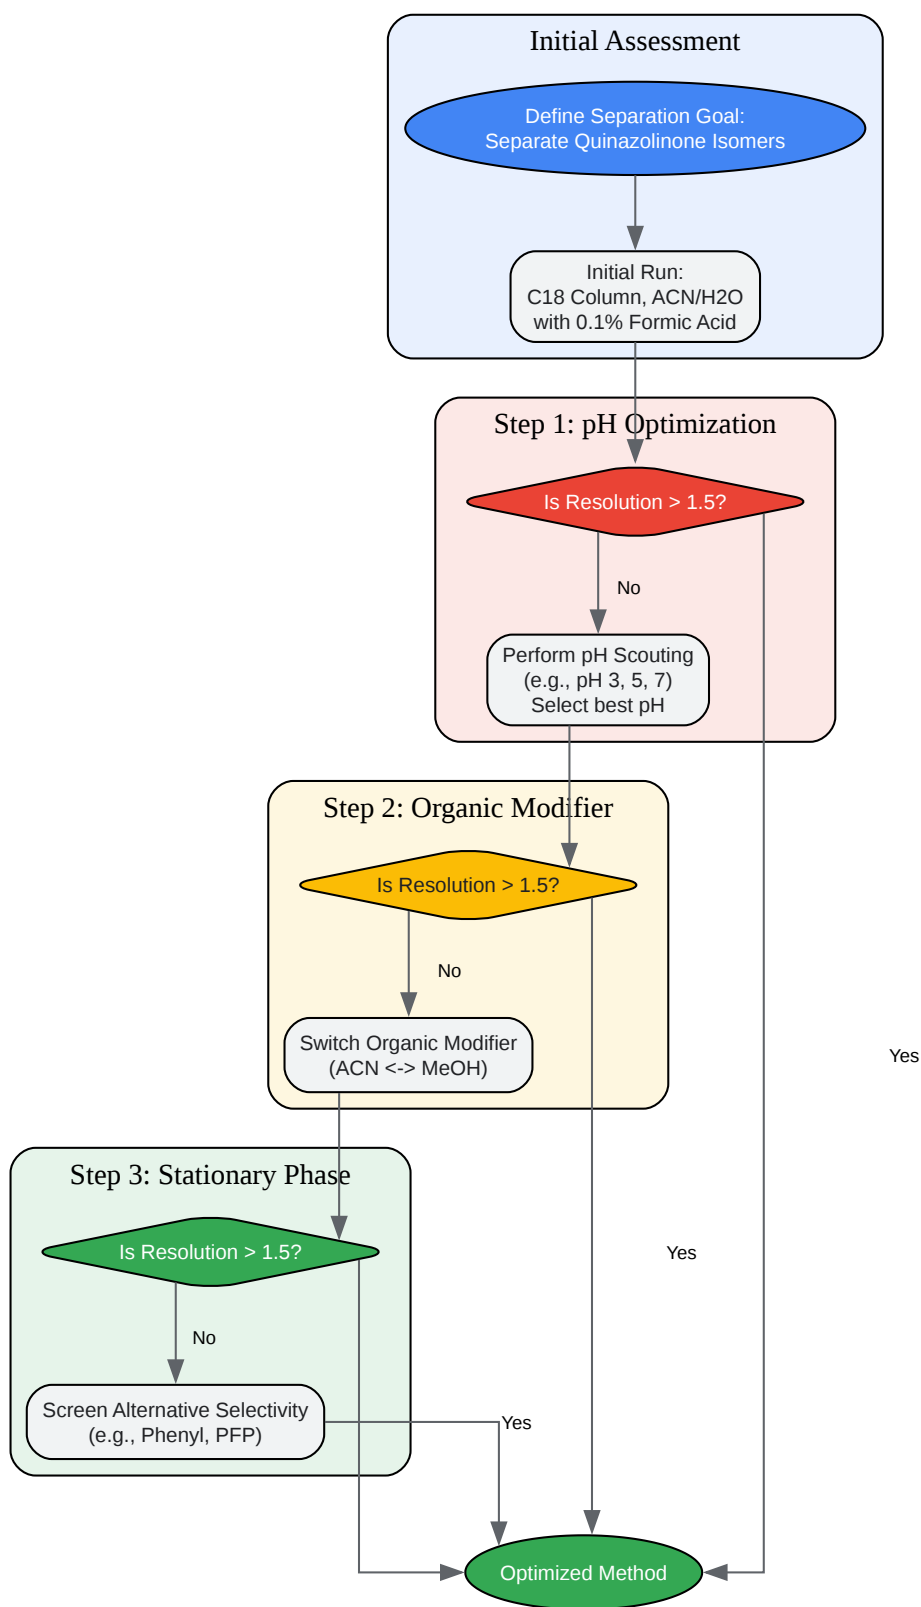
Initial Assessment

Define Separation Goal:
Separate Quinazolinone Isomers

Initial Run:
C18 Column, ACN/H2O
with 0.1% Formic Acid

Step 1: pH Optimization

Is Resolution > 1.5?

No

Perform pH Scouting
(e.g., pH 3, 5, 7)
Select best pH

Step 2: Organic Modifier

Is Resolution > 1.5?

No

Switch Organic Modifier
(ACN <-> MeOH)

Yes

Step 3: Stationary Phase

Is Resolution > 1.5?

Yes

No

Screen Alternative Selectivity
(e.g., Phenyl, PFP)

Yes

Optimized Method